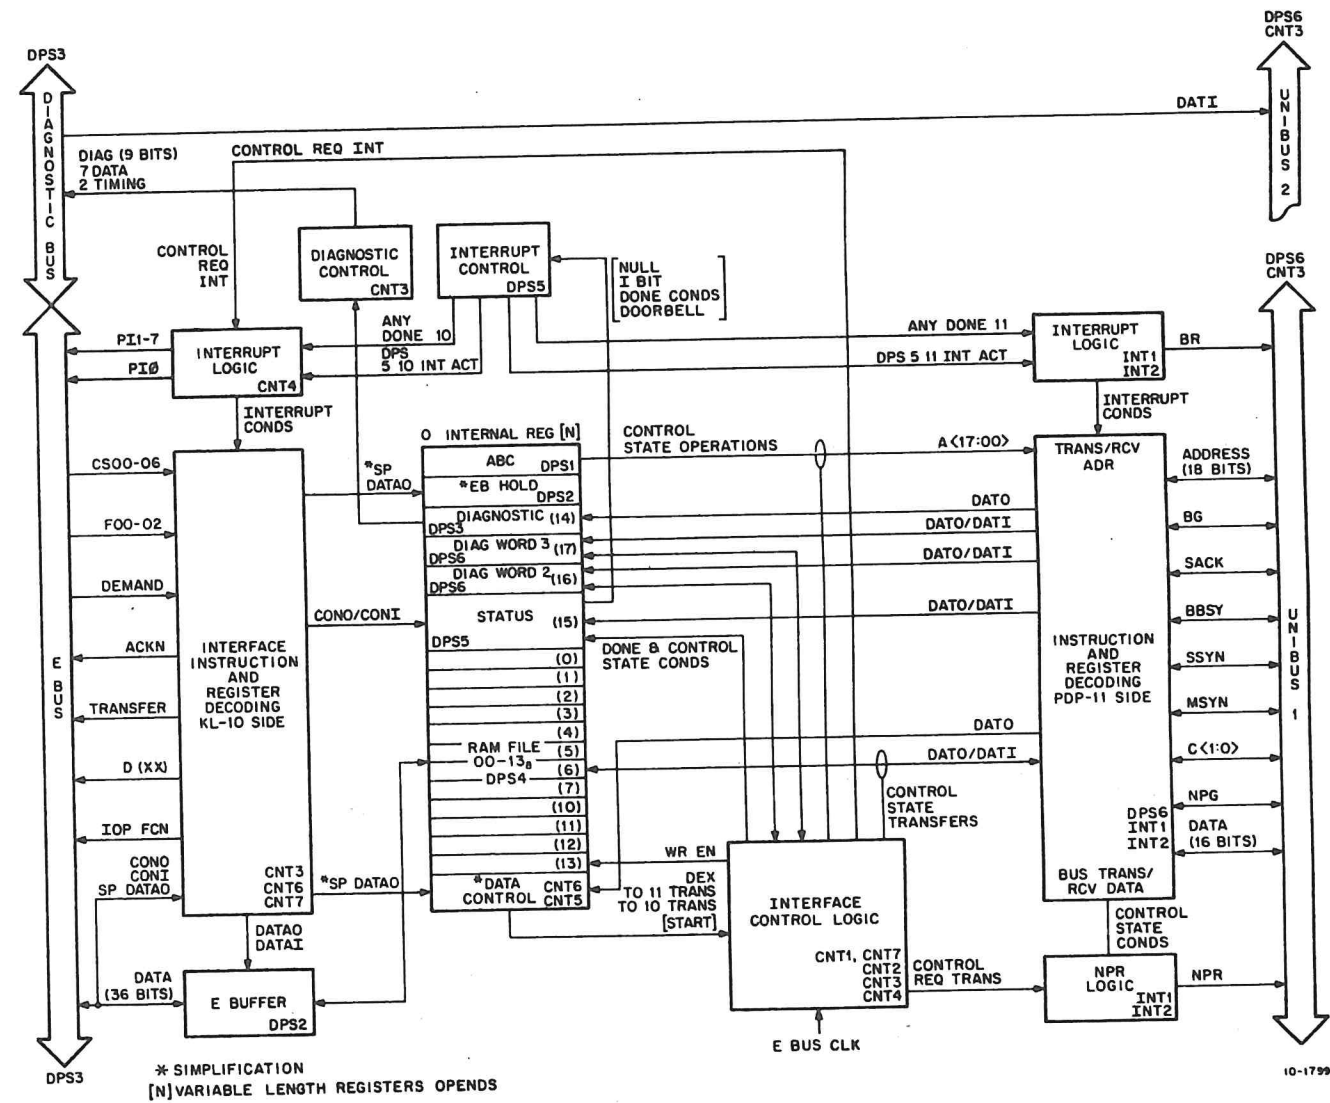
DPS3

DIAGNOSTIC BUS

DPS6 CNT3

DATI

UNIBUS 2

DIAG (9 BITS) 7 DATA 2 TIMING

CONTROL REQ INT

CONTROL REQ INT

DIAGNOSTIC CONTROL CNT3

INTERRUPT CONTROL DPS5

NULL I BIT DONE CONDS DOORBELL

DPS6 CNT3

PI1-7

PIØ

INTERRUPT LOGIC CNT4

ANY DONE 10

DPS 5 10 INT ACT

ANY DONE 11

DPS 5 11 INT ACT

INTERRUPT LOGIC INT1 INT2

BR

INTERRUPT CONDS

INTERRUPT CONDS

0 INTERNAL REG [N]

CONTROL STATE OPERATIONS

A<17:00>

TRANS/RCV ADR

ADDRESS (18 BITS)

CS00-06

*SP DATAO

ABC DPS1

*EB HOLD DPS2

DATO

DIAGNOSTIC (14)

DPS3

DATO/DATI

BG

F00-02

DIAG WORD 3 (17)

DPS6

DATO/DATI

SACK

DIAG WORD 2 (16)

DPS6

DEMAND

STATUS (15)

DATO/DATI

BBSY

CONO/CONI

DPS5

ACKN

INTERFACE INSTRUCTION AND REGISTER DECODING KL-10 SIDE

DONE & CONTROL STATE CONDS

(0)

(1)

(2)

(3)

(4)

INSTRUCTION AND REGISTER DECODING PDP-11 SIDE

SSYN

MSYN

UNIBUS 1

E BUS

TRANSFER

RAM FILE (5)

00-13$_8$ (6)

DPS4

(7)

(10)

(11)

(12)

(13)

DATO

DATO/DATI

C<1:0>

D (XX)

CONTROL STATE TRANSFERS

NPG

IOP FCN

DPS6 INT1 INT2

DATA (16 BITS)

CONO CONI SP DATAO

CNT3 CNT6 CNT7

*SP DATAO

*DATA CNT6 CONTROL CNT5

WR EN

DEX TO 11 TRANS TO 10 TRANS [START]

INTERFACE CONTROL LOGIC

CNT1, CNT7 CNT2 CNT3 CNT4

BUS TRANS/ RCV DATA

CONTROL STATE CONDS

DATAO DATAI

DATA (36 BITS)

E BUFFER DPS2

CONTROL REQ TRANS

NPR LOGIC INT1 INT2

NPR

E BUS CLK

DPS3

* SIMPLIFICATION
[N] VARIABLE LENGTH REGISTERS OPENDS

10-1799